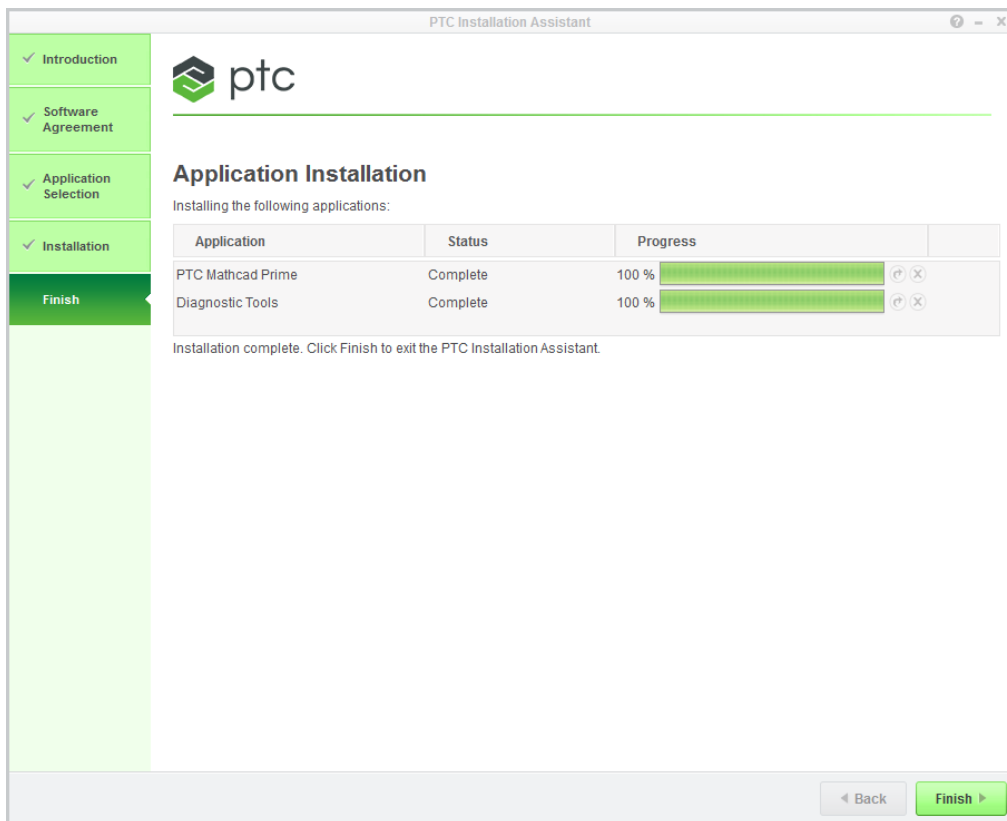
PTC Installation Assistant

✓ Introduction

✓ Software Agreement

✓ Application Selection

✓ Installation

Finish

ptc

Application Installation

Installing the following applications:

| Application | Status | Progress |
|---|---|---|
| PTC Mathcad Prime | Complete | 100 % |
| Diagnostic Tools | Complete | 100 % |

Installation complete. Click Finish to exit the PTC Installation Assistant.

◂ Back

Finish ▸